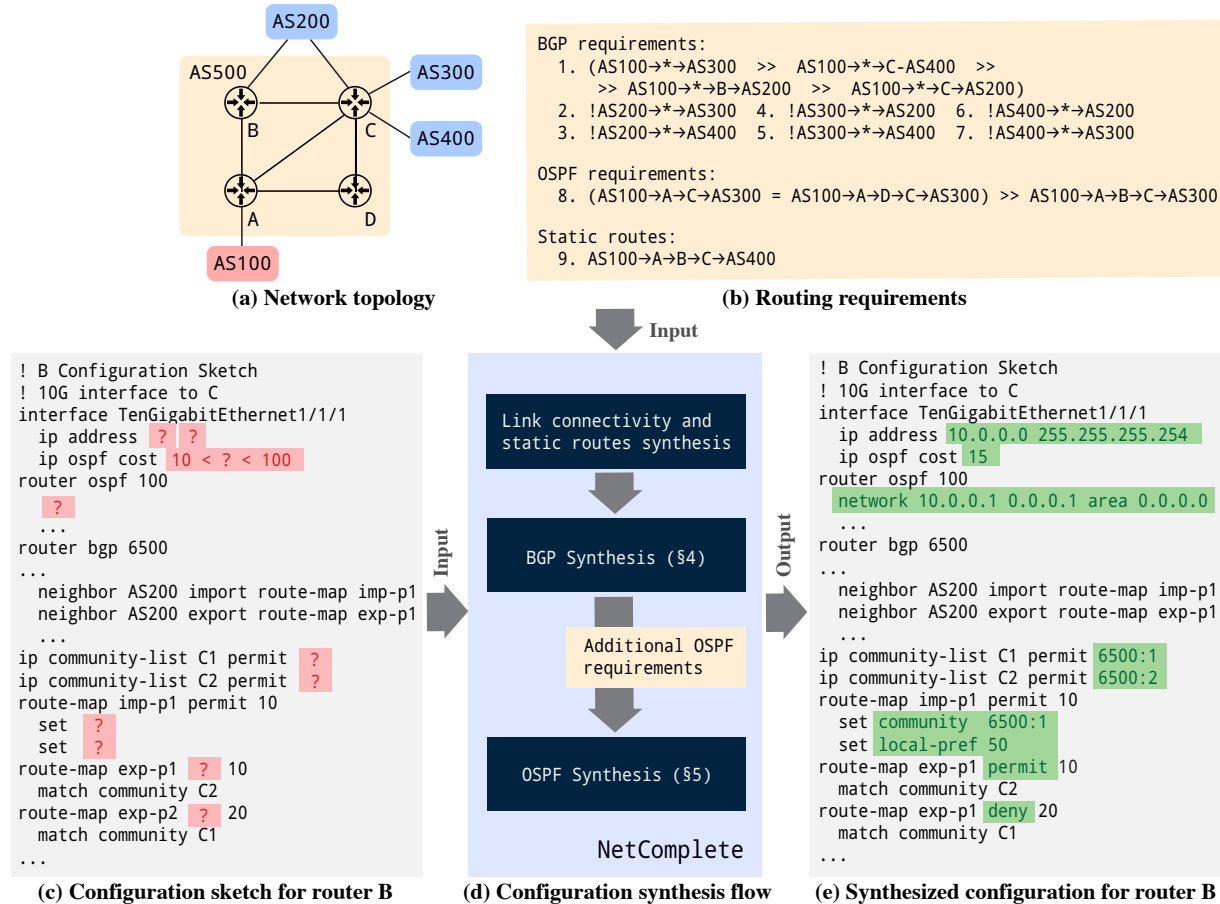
AS200
AS500
AS300
B
C
AS400
A
D
AS100
(a) Network topology

BGP requirements:
1. (AS100→*→AS300 >> AS100→*→C-AS400 >> >> AS100→*→B→AS200 >> AS100→*→C→AS200)
2. !AS200→*→AS300 4. !AS300→*→AS200 6. !AS400→*→AS200
3. !AS200→*→AS400 5. !AS300→*→AS400 7. !AS400→*→AS300

OSPF requirements:
8. (AS100→A→C→AS300 = AS100→A→D→C→AS300) >> AS100→A→B→C→AS300

Static routes:
9. AS100→A→B→C→AS400
(b) Routing requirements

Input

! B Configuration Sketch
! 10G interface to C
interface TenGigabitEthernet1/1/1
ip address ? ?
ip ospf cost 10 < ? < 100
router ospf 100
?
...
router bgp 6500
...
neighbor AS200 import route-map imp-p1
neighbor AS200 export route-map exp-p1
...
ip community-list C1 permit ?
ip community-list C2 permit ?
route-map imp-p1 permit 10
set ?
set ?
route-map exp-p1 ? 10
match community C2
route-map exp-p2 ? 20
match community C1
...
(c) Configuration sketch for router B

Input

Link connectivity and static routes synthesis
BGP Synthesis (§4)
Additional OSPF requirements
OSPF Synthesis (§5)
NetComplete
(d) Configuration synthesis flow

Output

! B Configuration Sketch
! 10G interface to C
interface TenGigabitEthernet1/1/1
ip address 10.0.0.0 255.255.255.254
ip ospf cost 15
router ospf 100
network 10.0.0.1 0.0.0.1 area 0.0.0.0
...
router bgp 6500
...
neighbor AS200 import route-map imp-p1
neighbor AS200 export route-map exp-p1
...
ip community-list C1 permit 6500:1
ip community-list C2 permit 6500:2
route-map imp-p1 permit 10
set community 6500:1
set local-pref 50
route-map exp-p1 permit 10
match community C2
route-map exp-p1 deny 20
match community C1
...
(e) Synthesized configuration for router B